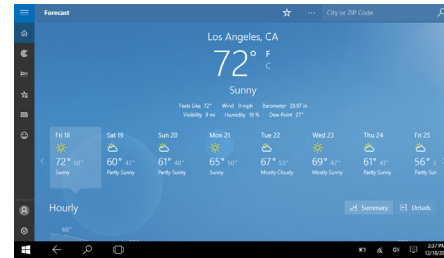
Forecast

City or ZIP Code

Los Angeles, CA

72° F C

Sunny

Feels like 72° Wind 0 mph Barometer 29.97 in
Visibility 9 mi Humidity 18 % Dew Point 27°

Fri 18
72° 50°
Sunny

Sat 19
60° 47°
Partly Sunny

Sun 20
61° 48°
Partly Sunny

Mon 21
65° 50°
Sunny

Tue 22
67° 53°
Mostly Cloudy

Wed 23
69° 47°
Mostly Sunny

Thu 24
61° 41°
Partly Sunny

Fri 25
56° 3
Partly Sun

Hourly

Summary

Details

98°

2:37 PM
12/18/20